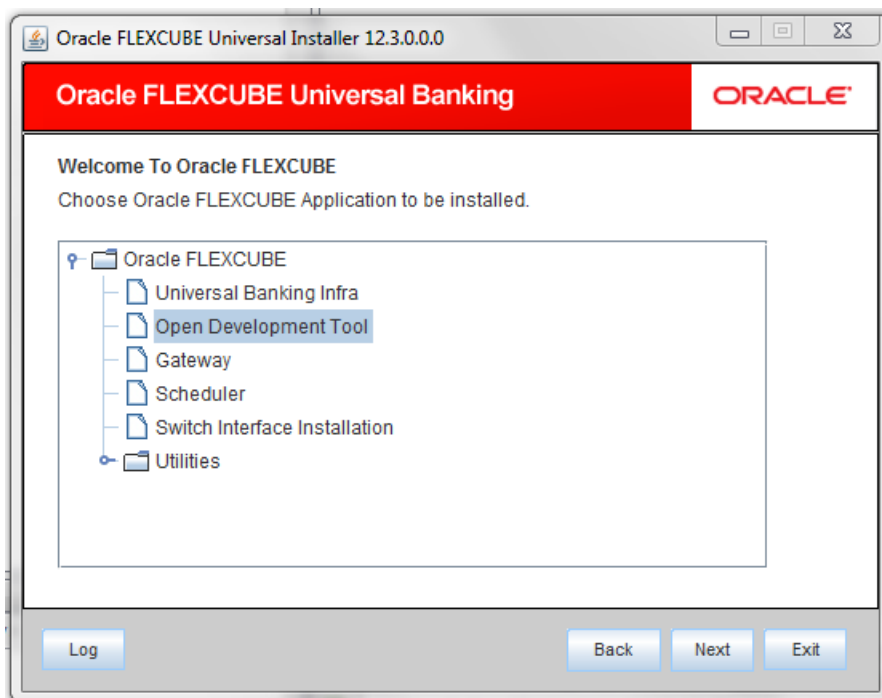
Oracle FLEXCUBE Universal Installer 12.3.0.0.0

Oracle FLEXCUBE Universal Banking

ORACLE

Welcome To Oracle FLEXCUBE

Choose Oracle FLEXCUBE Application to be installed.

Oracle FLEXCUBE
Universal Banking Infra
Open Development Tool
Gateway
Scheduler
Switch Interface Installation
Utilities

Log

Back

Next

Exit